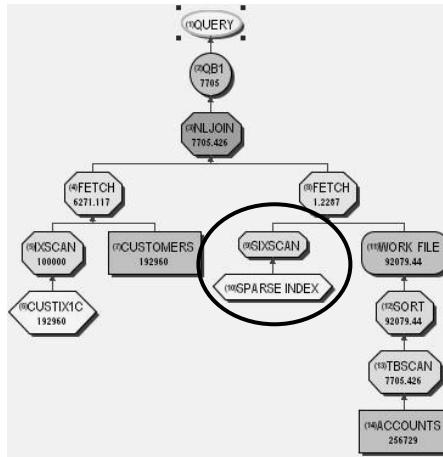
(1)QUERY

(2)QB1
7705

(3)NLJOIN
7705.426

(4)FETCH
6271.117

(8)FETCH
1.2287

(5)IXSCAN
100000

(7)CUSTOMERS
192960

(9)SIXSCAN

(11)WORK FILE
92079.44

(6)CUSTIX1C
192960

(10)SPARSE INDEX

(12)SORT
92079.44

(13)TBSCAN
7705.426

(14)ACCOUNTS
256729